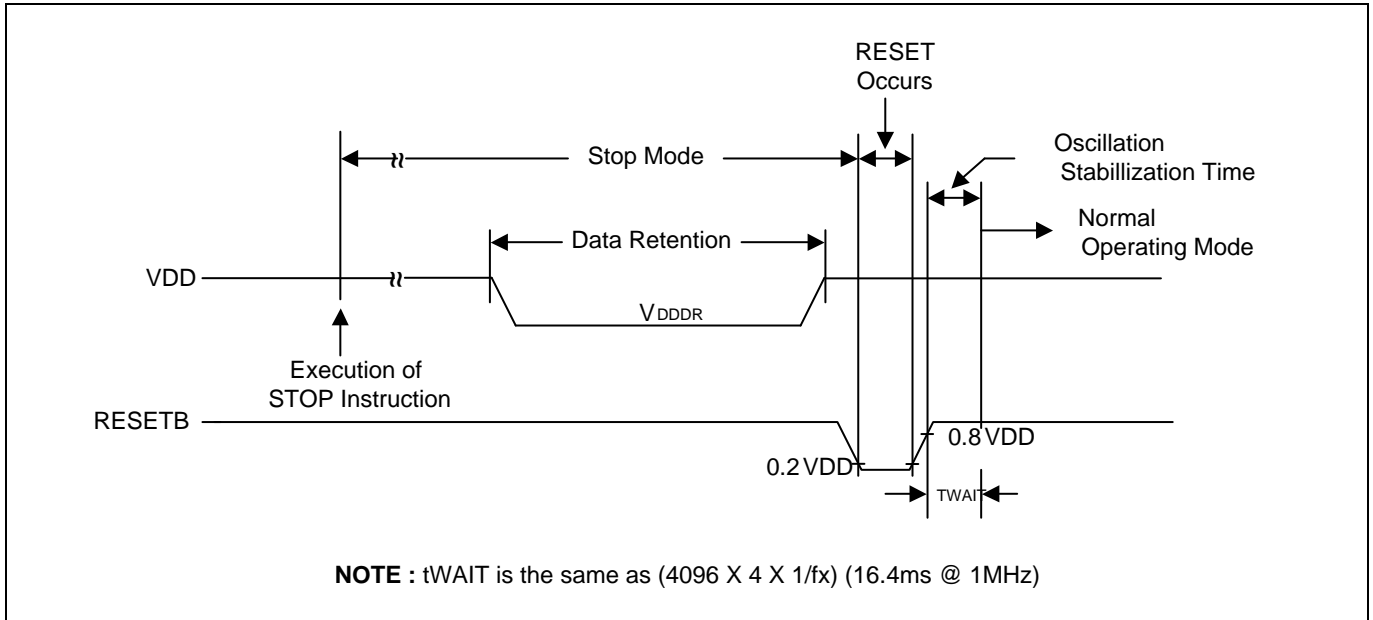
RESET
Occurs

Stop Mode

Oscillation
Stabillization Time

Normal
Operating Mode

Data Retention

VDD

$V_{DDDR}$

Execution of
STOP Instruction

RESETB

0.2 VDD

0.8 VDD

TWAIT

**NOTE :** tWAIT is the same as (4096 X 4 X 1/fx) (16.4ms @ 1MHz)